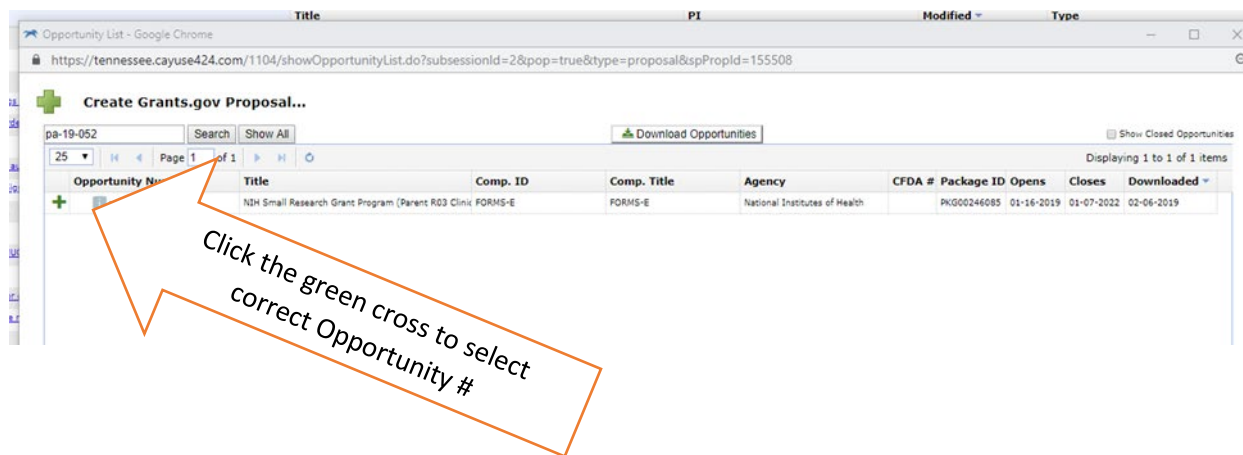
Title PI Modified Type

Opportunity List - Google Chrome

https://tennessee.cayuse424.com/1104/showOpportunityList.do?subsessionId=2&pop=true&type=proposal&spPropId=155508

Create Grants.gov Proposal...

pa-19-052 Search Show All

Download Opportunities

Show Closed Opportunities

25 Page 1 of 1

Displaying 1 to 1 of 1 items

| | Opportunity Nu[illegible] | Title | Comp. ID | Comp. Title | Agency | CFDA # | Package ID | Opens | Closes | Downloaded |
|---|---|---|---|---|---|---|---|---|---|---|
| + | | NIH Small Research Grant Program (Parent R03 Clinic | FORMS-E | FORMS-E | National Institutes of Health | | PKG00246085 | 01-16-2019 | 01-07-2022 | 02-06-2019 |

Click the green cross to select correct Opportunity #